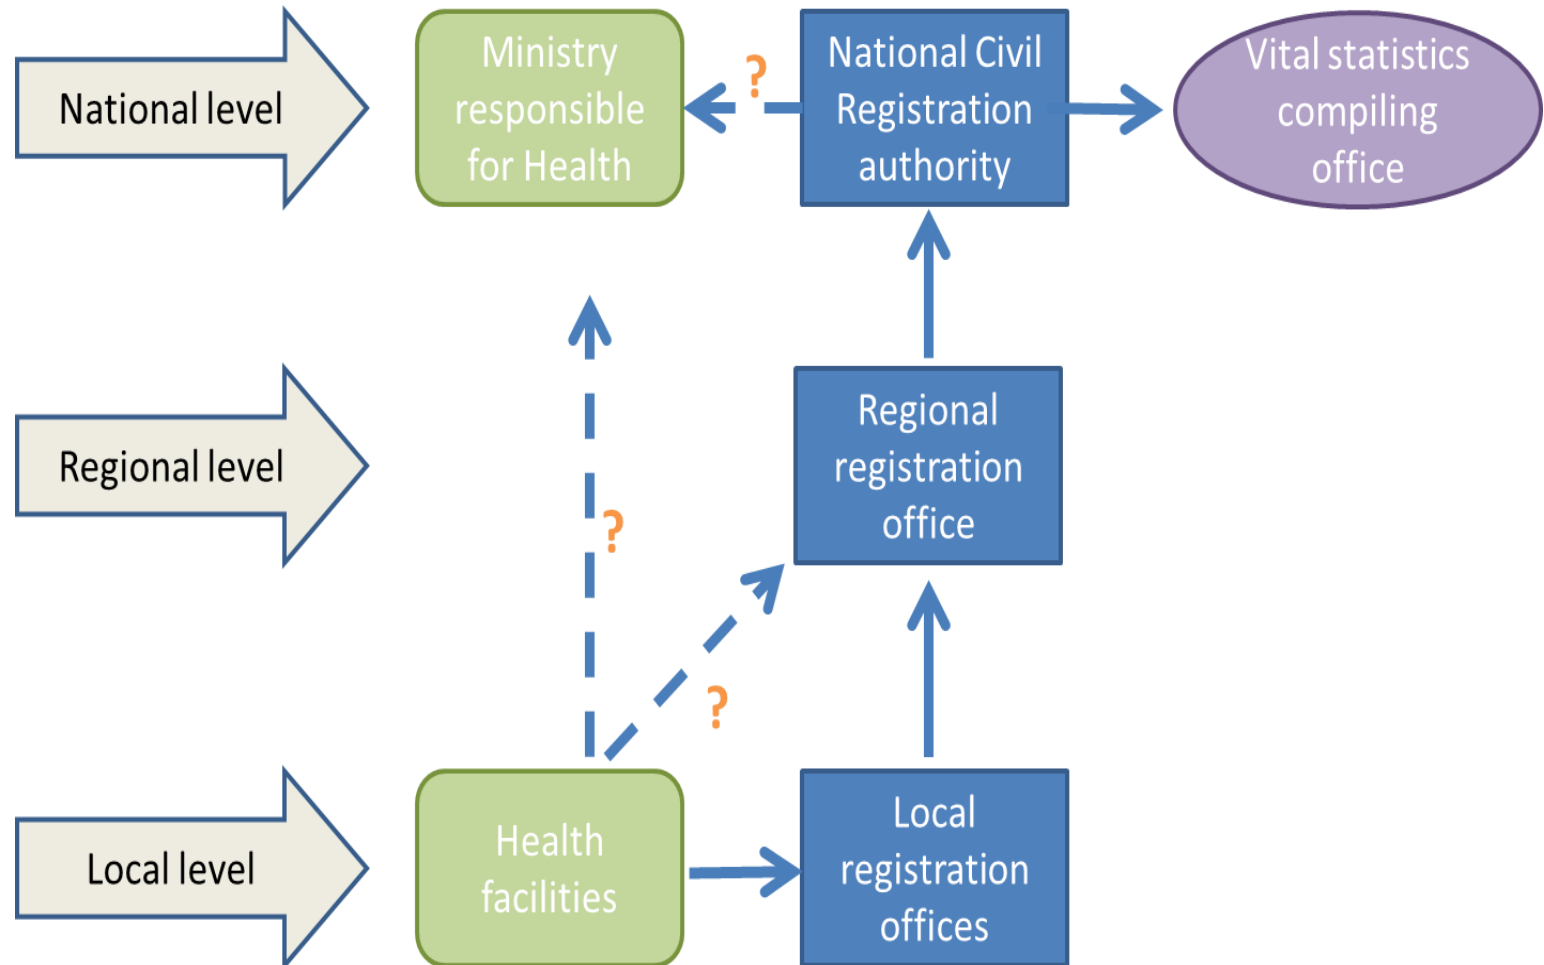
National level

Ministry responsible for Health

?

National Civil Registration authority

Vital statistics compiling office

Regional level

Regional registration office

?

?

Local level

Health facilities

Local registration offices